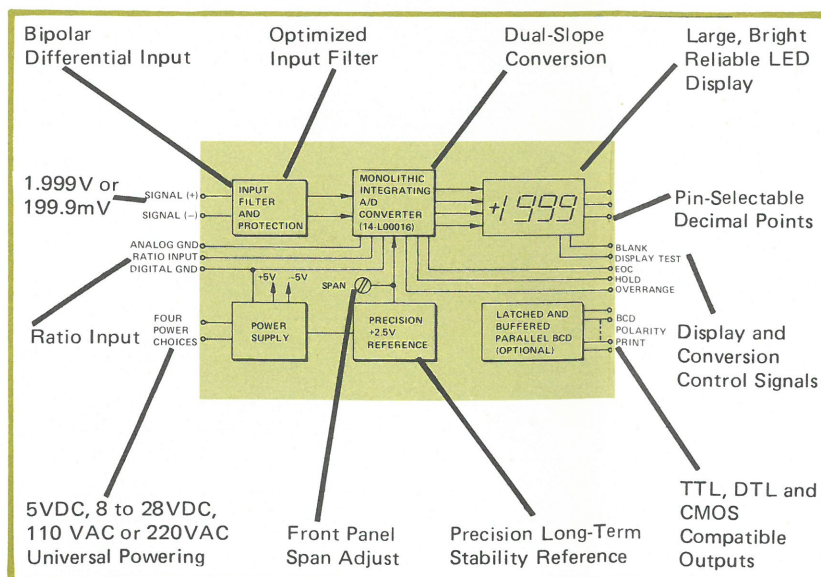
Bipolar Differential Input

Optimized Input Filter

Dual-Slope Conversion

Large, Bright Reliable LED Display

1.999V or 199.9mV

SIGNAL (+)

SIGNAL (–)

INPUT FILTER AND PROTECTION

MONOLITHIC INTEGRATING A/D CONVERTER (14-L00016)

+1999

Pin-Selectable Decimal Points

ANALOG GND

RATIO INPUT

DIGITAL GND

BLANK

DISPLAY TEST

EOC

HOLD

OVERRANGE

+5V

–5V

SPAN

Ratio Input

FOUR POWER CHOICES

POWER SUPPLY

PRECISION +2.5V REFERENCE

LATCHED AND BUFFERED PARALLEL BCD (OPTIONAL)

BCD

POLARITY

PRINT

Display and Conversion Control Signals

TTL, DTL and CMOS Compatible Outputs

5VDC, 8 to 28VDC, 110 VAC or 220VAC Universal Powering

Front Panel Span Adjust

Precision Long-Term Stability Reference